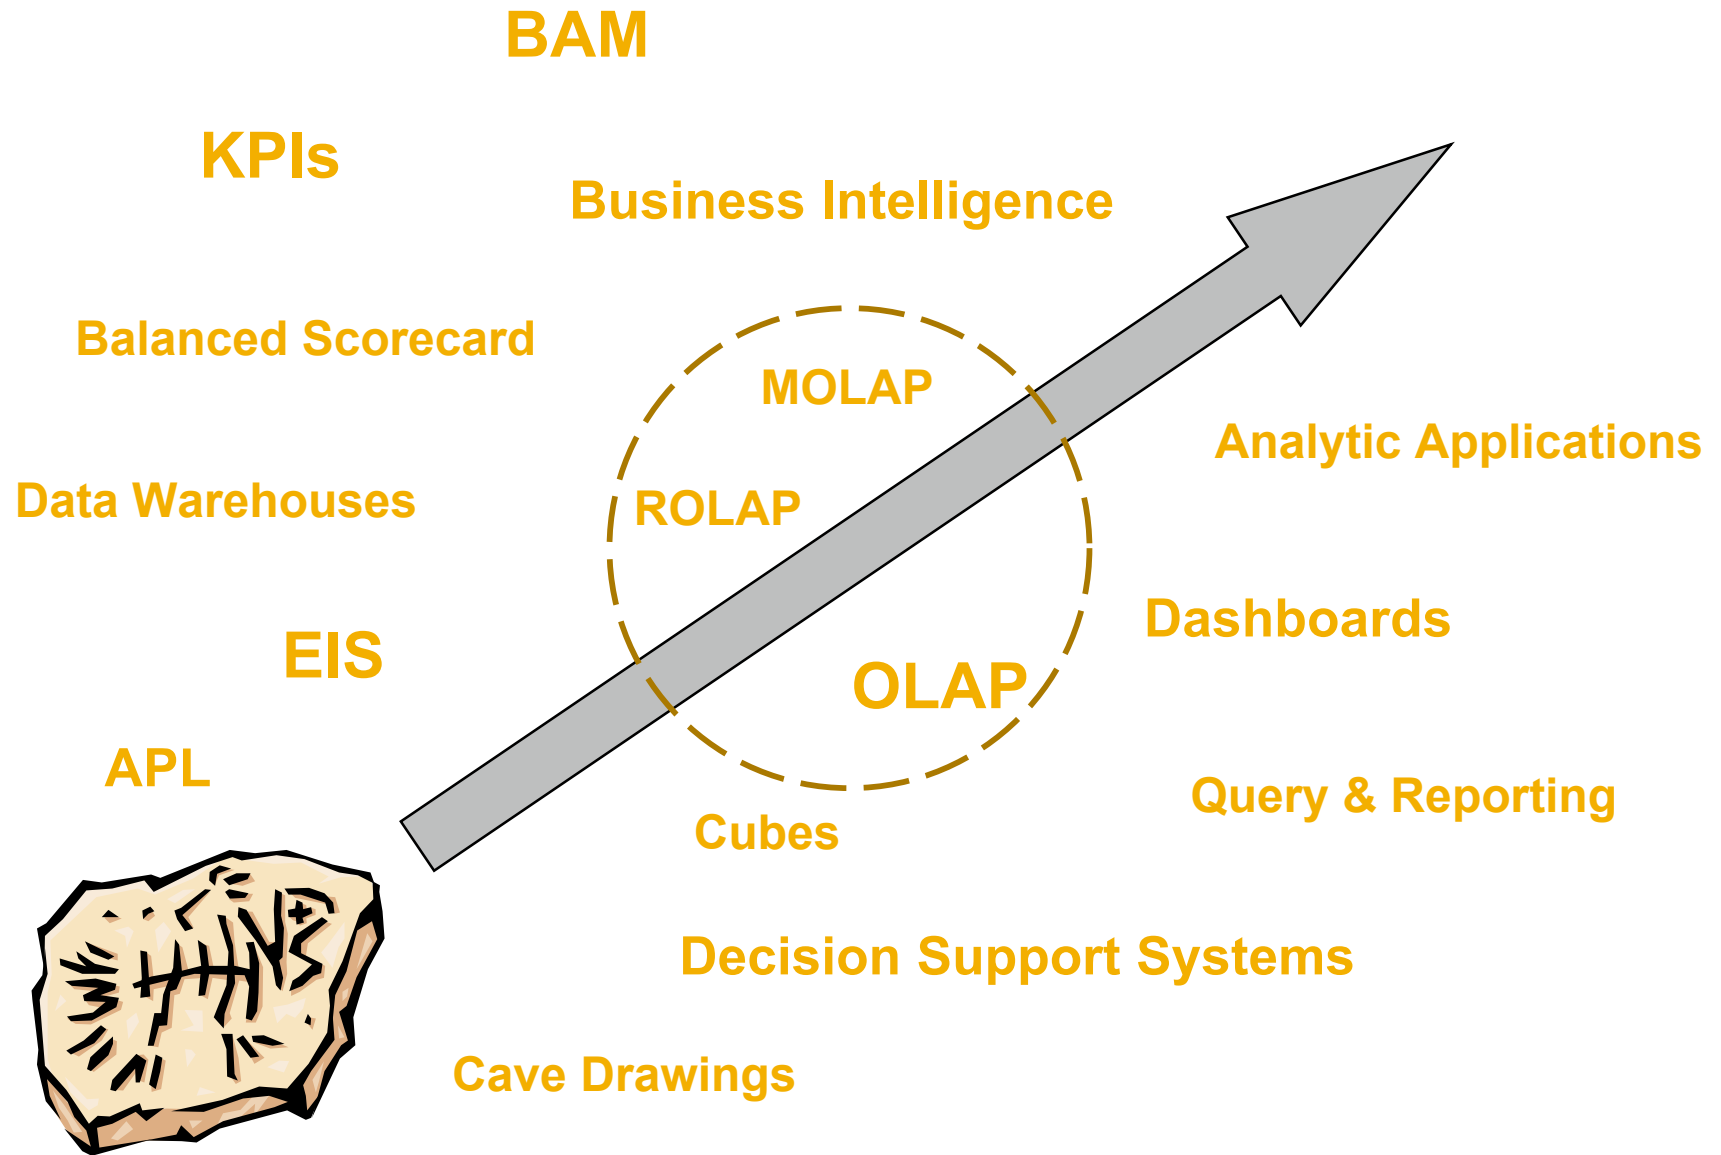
BAM

KPIs

Business Intelligence

Balanced Scorecard

MOLAP

Analytic Applications

Data Warehouses

ROLAP

Dashboards

EIS

OLAP

APL

Query & Reporting

Cubes

Decision Support Systems

Cave Drawings